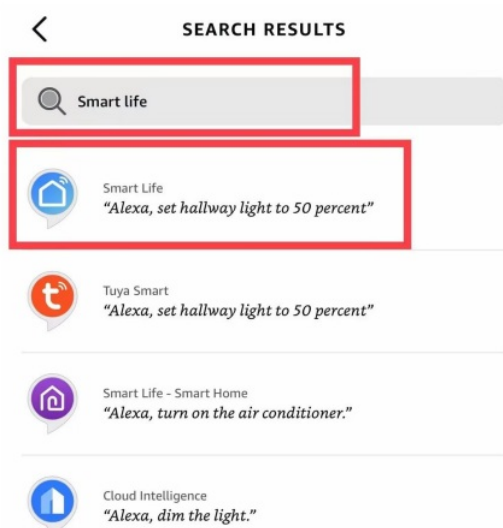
<

SEARCH RESULTS

Smart life

Smart Life
"Alexa, set hallway light to 50 percent"

Tuya Smart
"Alexa, set hallway light to 50 percent"

Smart Life - Smart Home
"Alexa, turn on the air conditioner."

Cloud Intelligence
"Alexa, dim the light."